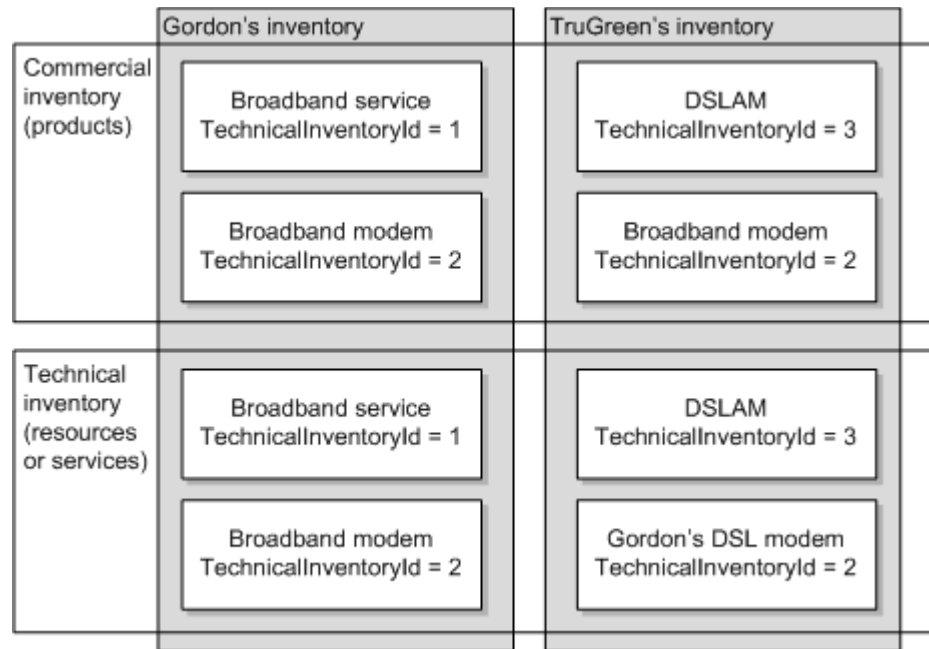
Gordon's inventory

TruGreen's inventory

Commercial inventory (products)

Broadband service TechnicalInventoryId = 1

Broadband modem TechnicalInventoryId = 2

DSLAM TechnicalInventoryId = 3

Broadband modem TechnicalInventoryId = 2

Technical inventory (resources or services)

Broadband service TechnicalInventoryId = 1

Broadband modem TechnicalInventoryId = 2

DSLAM TechnicalInventoryId = 3

Gordon's DSL modem TechnicalInventoryId = 2